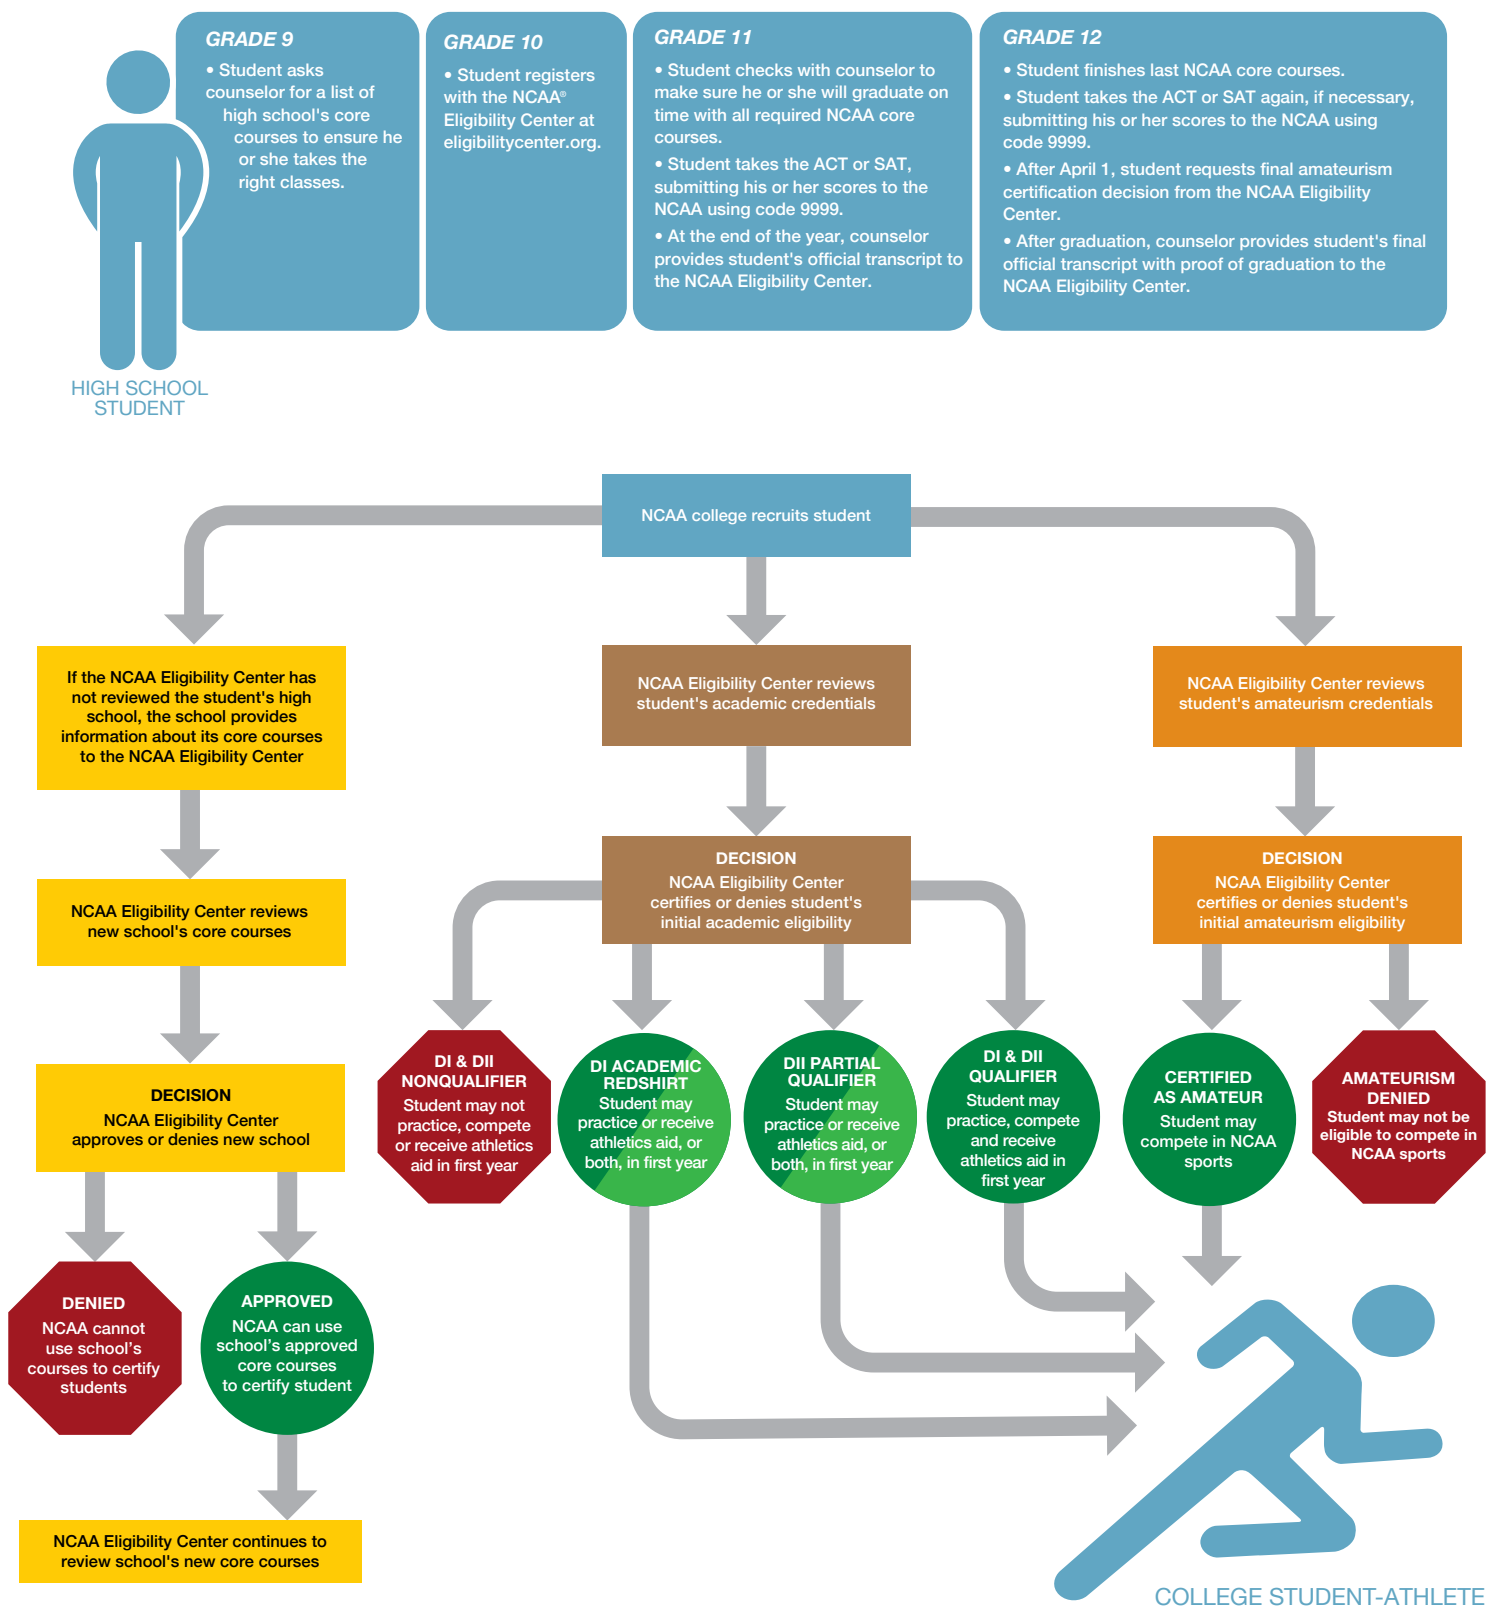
GRADE 9
• Student asks counselor for a list of high school's core courses to ensure he or she takes the right classes.

GRADE 10
• Student registers with the NCAA® Eligibility Center at eligibilitycenter.org.

GRADE 11
• Student checks with counselor to make sure he or she will graduate on time with all required NCAA core courses.
• Student takes the ACT or SAT, submitting his or her scores to the NCAA using code 9999.
• At the end of the year, counselor provides student's official transcript to the NCAA Eligibility Center.

GRADE 12
• Student finishes last NCAA core courses.
• Student takes the ACT or SAT again, if necessary, submitting his or her scores to the NCAA using code 9999.
• After April 1, student requests final amateurism certification decision from the NCAA Eligibility Center.
• After graduation, counselor provides student's final official transcript with proof of graduation to the NCAA Eligibility Center.

HIGH SCHOOL STUDENT

NCAA college recruits student

If the NCAA Eligibility Center has not reviewed the student's high school, the school provides information about its core courses to the NCAA Eligibility Center

NCAA Eligibility Center reviews new school's core courses

DECISION
NCAA Eligibility Center approves or denies new school

DENIED
NCAA cannot use school's courses to certify students

APPROVED
NCAA can use school's approved core courses to certify student

NCAA Eligibility Center continues to review school's new core courses

NCAA Eligibility Center reviews student's academic credentials

DECISION
NCAA Eligibility Center certifies or denies student's initial academic eligibility

DI & DII NONQUALIFIER
Student may not practice, compete or receive athletics aid in first year

DI ACADEMIC REDSHIRT
Student may practice or receive athletics aid, or both, in first year

DII PARTIAL QUALIFIER
Student may practice or receive athletics aid, or both, in first year

DI & DII QUALIFIER
Student may practice, compete and receive athletics aid in first year

NCAA Eligibility Center reviews student's amateurism credentials

DECISION
NCAA Eligibility Center certifies or denies student's initial amateurism eligibility

CERTIFIED AS AMATEUR
Student may compete in NCAA sports

AMATEURISM DENIED
Student may not be eligible to compete in NCAA sports

COLLEGE STUDENT-ATHLETE